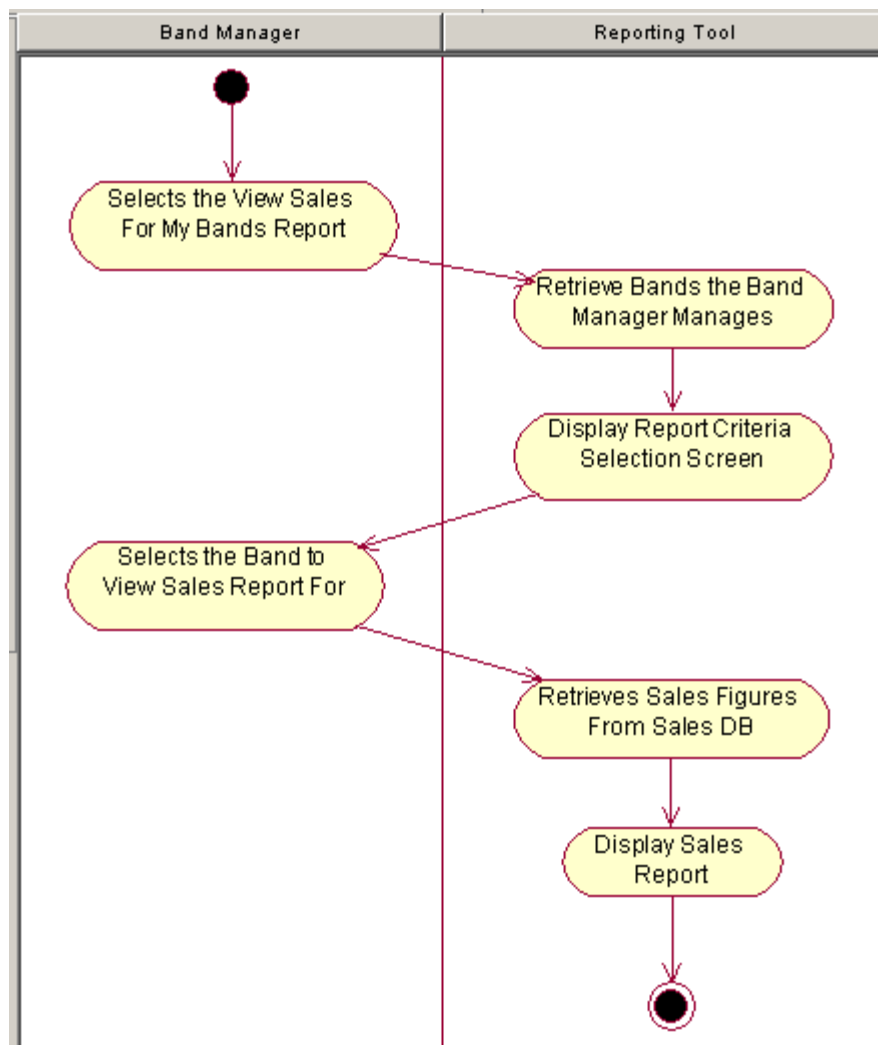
Band Manager

Reporting Tool

Selects the View Sales For My Bands Report

Retrieve Bands the Band Manager Manages

Display Report Criteria Selection Screen

Selects the Band to View Sales Report For

Retrieves Sales Figures From Sales DB

Display Sales Report